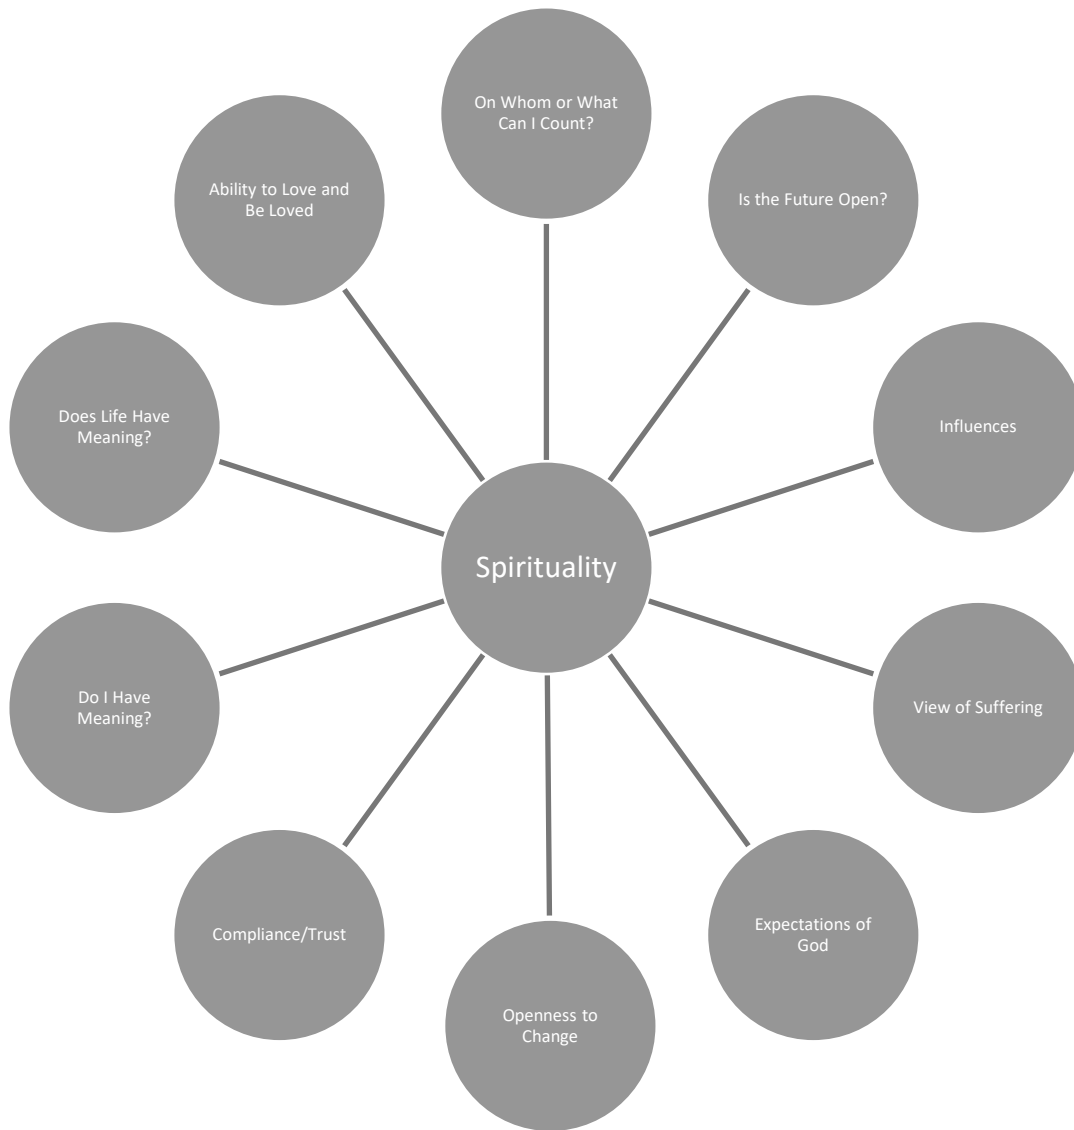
Spirituality

On Whom or What Can I Count?

Is the Future Open?

Influences

View of Suffering

Expectations of God

Openness to Change

Compliance/Trust

Do I Have Meaning?

Does Life Have Meaning?

Ability to Love and Be Loved